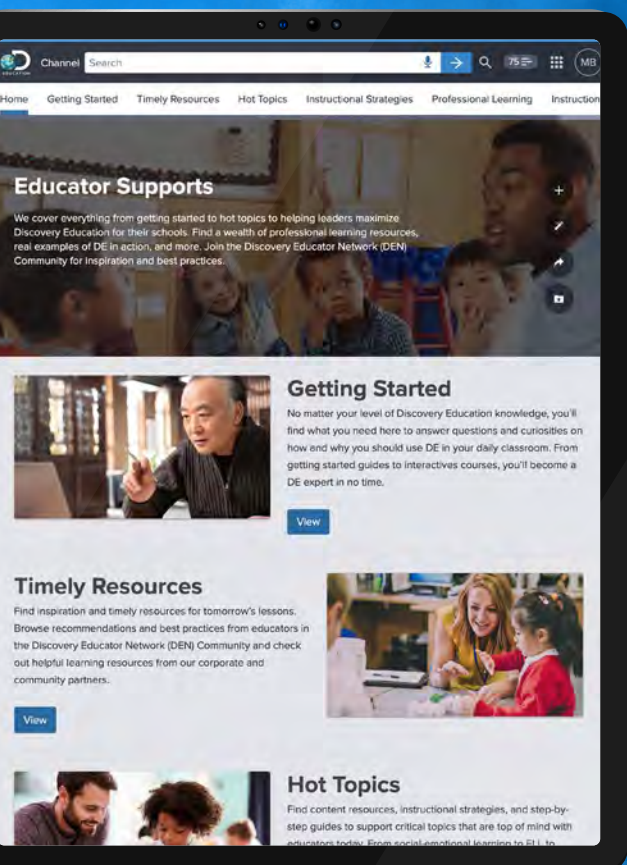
EDUCATION Channel Search 75 MB

Home Getting Started Timely Resources Hot Topics Instructional Strategies Professional Learning Instruction

Educator Supports

We cover everything from getting started to hot topics to helping leaders maximize Discovery Education for their schools. Find a wealth of professional learning resources, real examples of DE in action, and more. Join the Discovery Educator Network (DEN) Community for inspiration and best practices.

Getting Started

No matter your level of Discovery Education knowledge, you'll find what you need here to answer questions and curiosities on how and why you should use DE in your daily classroom. From getting started guides to interactives courses, you'll become a DE expert in no time.

View

Timely Resources

Find inspiration and timely resources for tomorrow's lessons. Browse recommendations and best practices from educators in the Discovery Educator Network (DEN) Community and check out helpful learning resources from our corporate and community partners.

View

Hot Topics

Find content resources, instructional strategies, and step-by-step guides to support critical topics that are top of mind with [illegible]